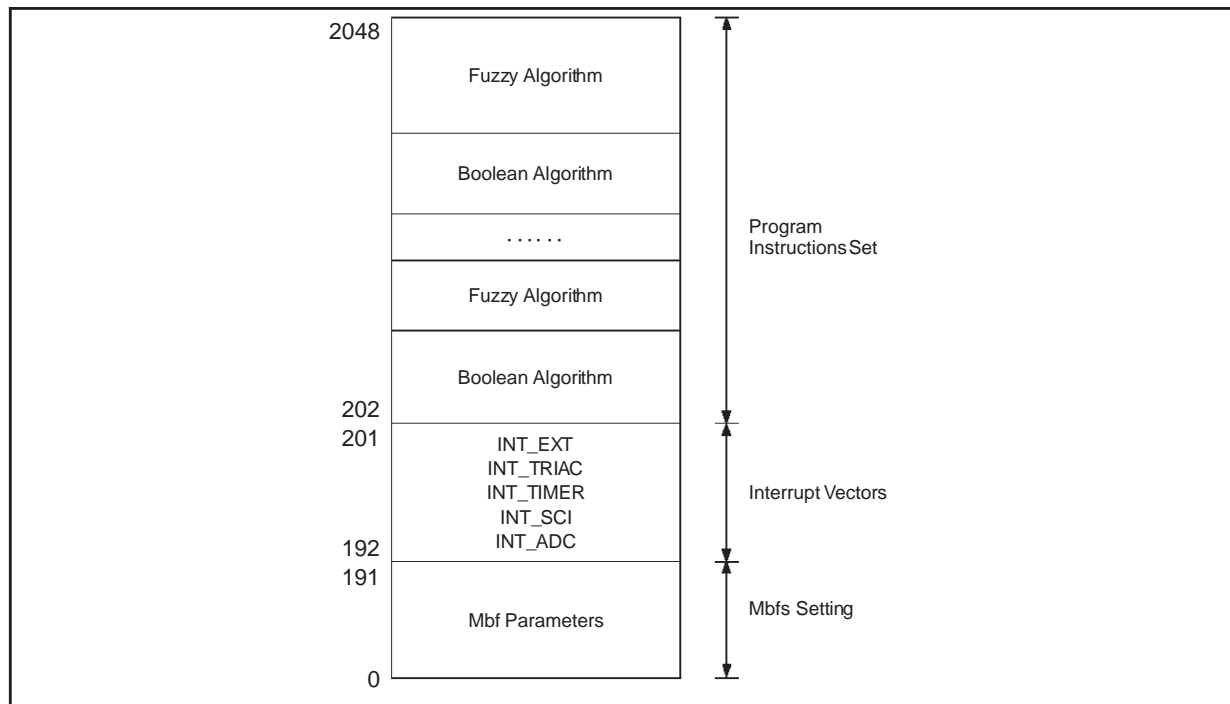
2048

Fuzzy Algorithm

Boolean Algorithm

. . . . . .

Fuzzy Algorithm

Boolean Algorithm

202

201

INT_EXT
INT_TRIAC
INT_TIMER
INT_SCI
INT_ADC

192

191

Mbf Parameters

0

Program
InstructionsSet

Interrupt Vectors

Mbfs Setting